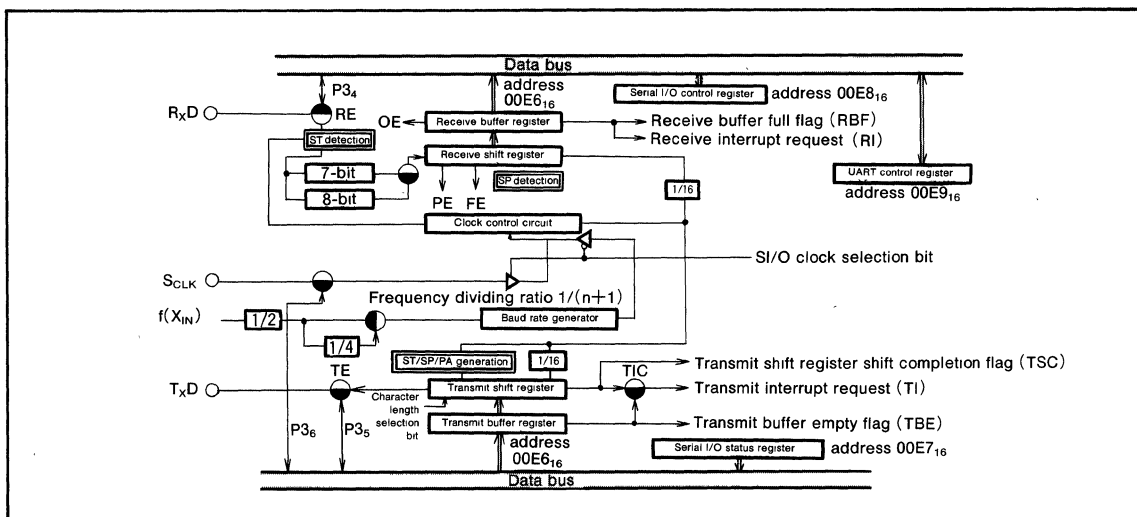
Data bus

$P3_4$

$R_XD$

RE

address $00E6_{16}$

Serial I/O control register

address $00E8_{16}$

OE

Receive buffer register

Receive buffer full flag (RBF)

Receive interrupt request (RI)

ST detection

Receive shift register

7-bit

8-bit

SP detection

PE

FE

1/16

UART control register

address $00E9_{16}$

Clock control circuit

SI/O clock selection bit

$S_{CLK}$

Frequency dividing ratio 1/(n+1)

$f(X_{IN})$

1/2

Baud rate generator

1/4

ST/SP/PA generation

1/16

Transmit shift register shift completion flag (TSC)

$T_XD$

TE

TIC

Transmit shift register

Transmit interrupt request (TI)

Character length selection bit

Transmit buffer register

Transmit buffer empty flag (TBE)

$P3_6$

$P3_5$

address $00E6_{16}$

Serial I/O status register

address $00E7_{16}$

Data bus